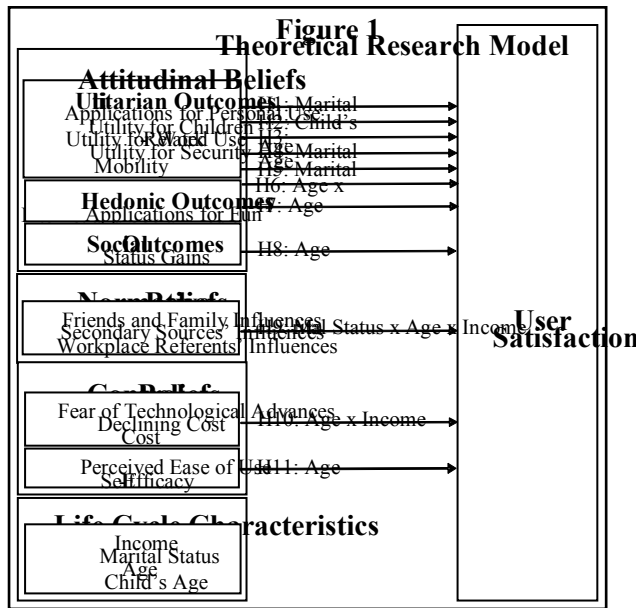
Figure 1
Theoretical Research Model

Attitudinal Beliefs

Utilitarian Outcomes
Applications for Personal Use
Utility for Children
Utility for Work-Related Use
Utility for Security
Mobility

H1: Marital
H2: Child's
H3:
H4: Age
H5: Marital
H6: Age x

Hedonic Outcomes
Applications for Fun

H7: Age

Social Outcomes
Status Gains

H8: Age

Normative Beliefs
Friends and Family Influences
Secondary Sources' Influences
Workplace Referents' Influences

H9: Marital Status x Age x Income

Control Beliefs
Fear of Technological Advances
Declining Cost
Cost

H10: Age x Income

Perceived Ease of Use
Self-Efficacy

H11: Age

Life Cycle Characteristics
Income
Marital Status
Age
Child's Age

User Satisfaction